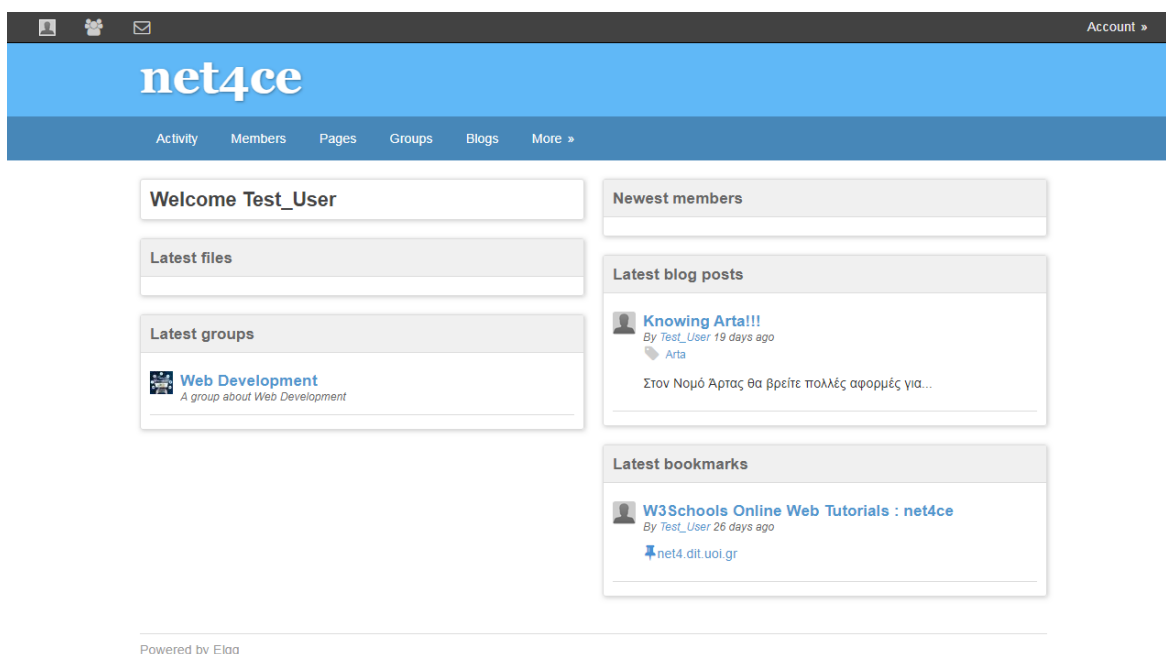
Account »

net4ce

Activity Members Pages Groups Blogs More »

Welcome Test_User

Latest files

Latest groups

Web Development
A group about Web Development

Newest members

Latest blog posts

Knowing Arta!!!
By Test_User 19 days ago
Arta

Στον Νομό Άρτας θα βρείτε πολλές αφορμές για...

Latest bookmarks

W3Schools Online Web Tutorials : net4ce
By Test_User 26 days ago
net4.dit.uoi.gr

Powered by Elgg